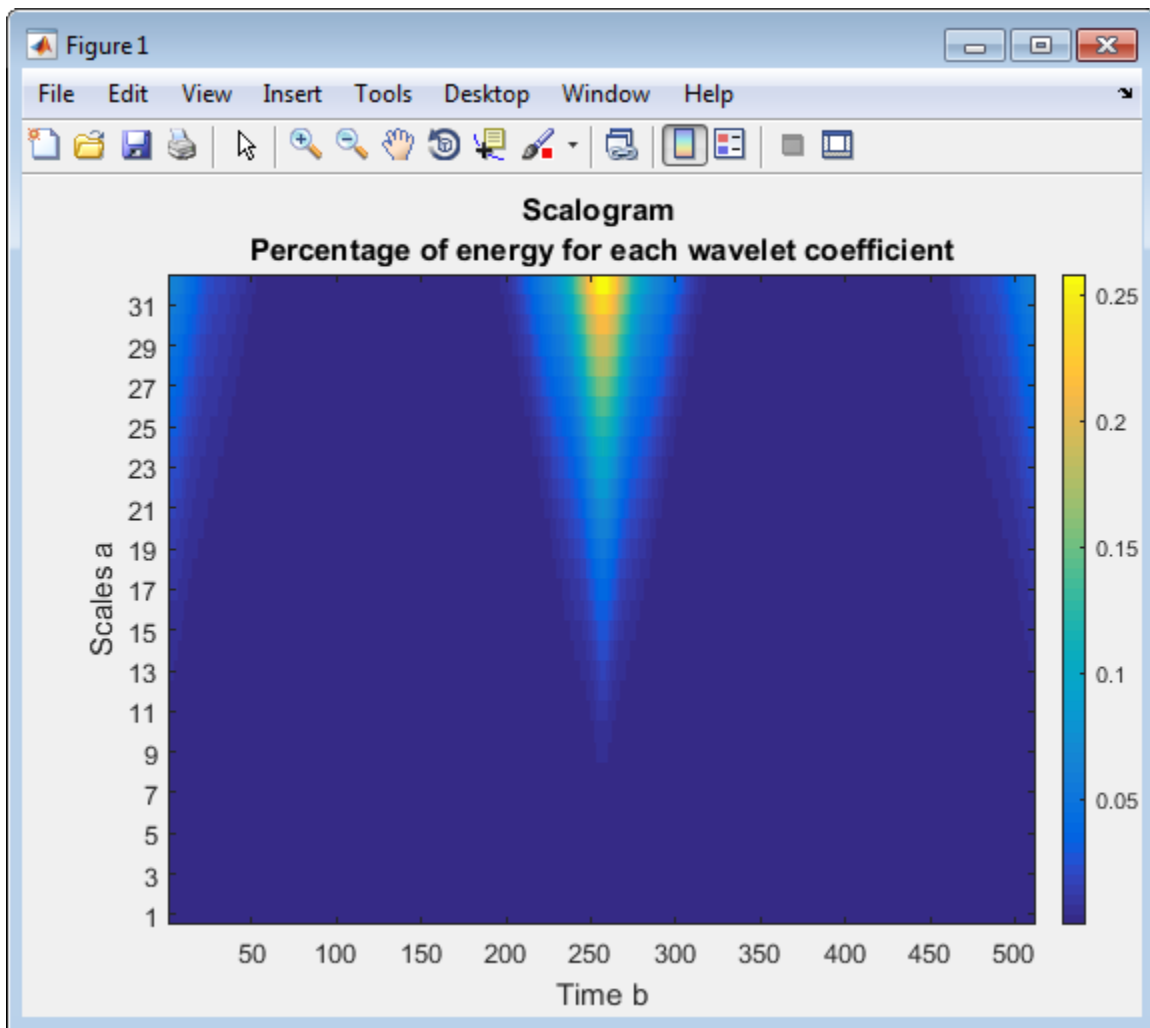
Figure 1

File Edit View Insert Tools Desktop Window Help

Scalogram
Percentage of energy for each wavelet coefficient

Scales a

31
29
27
25
23
21
19
17
15
13
11
9
7
5
3
1

50 100 150 200 250 300 350 400 450 500

Time b

0.25
0.2
0.15
0.1
0.05